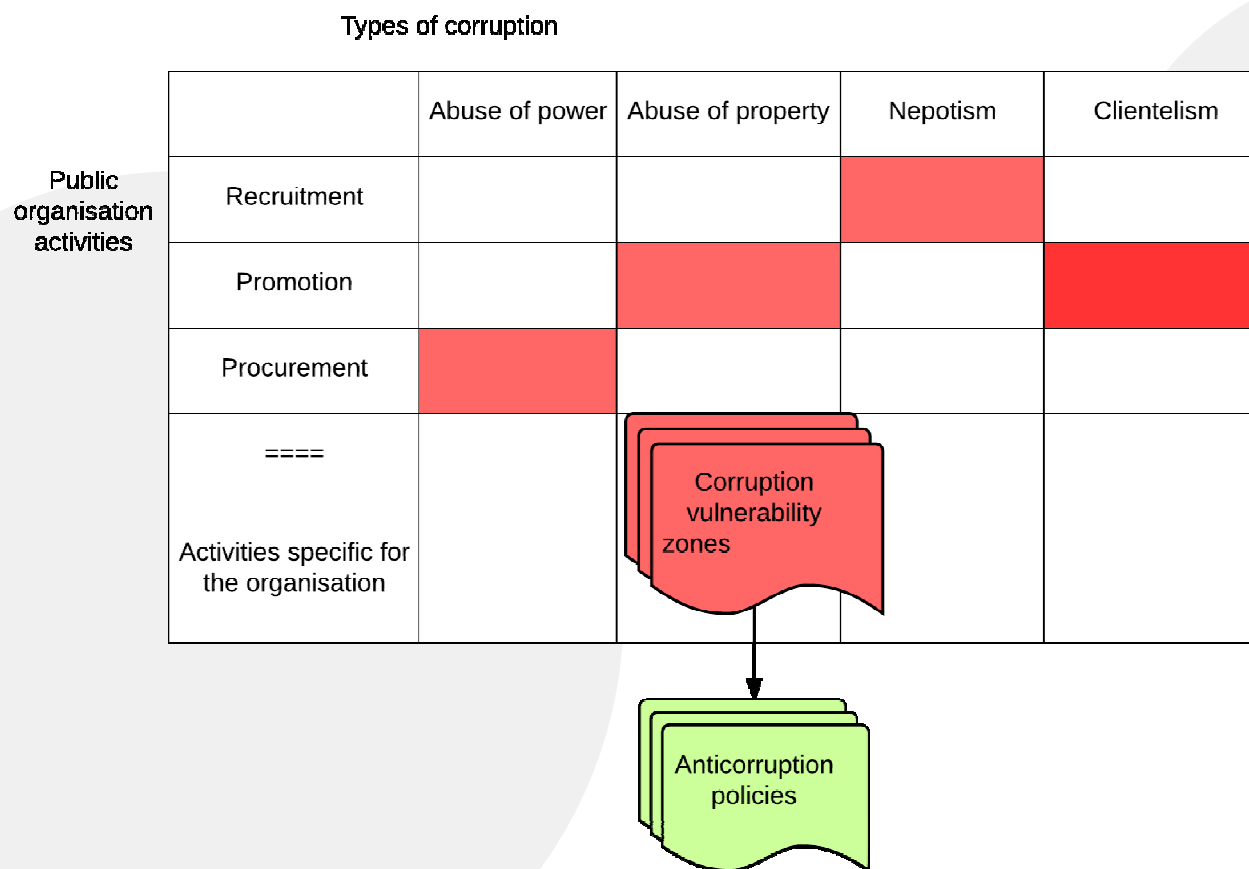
Types of corruption

Public organisation activities

| | Abuse of power | Abuse of property | Nepotism | Clientelism |
|---|---|---|---|---|
| Recruitment | | | | |
| Promotion | | | | |
| Procurement | | | | |
| ==== Activities specific for the organisation | | | | |

Corruption vulnerability zones

Anticorruption policies